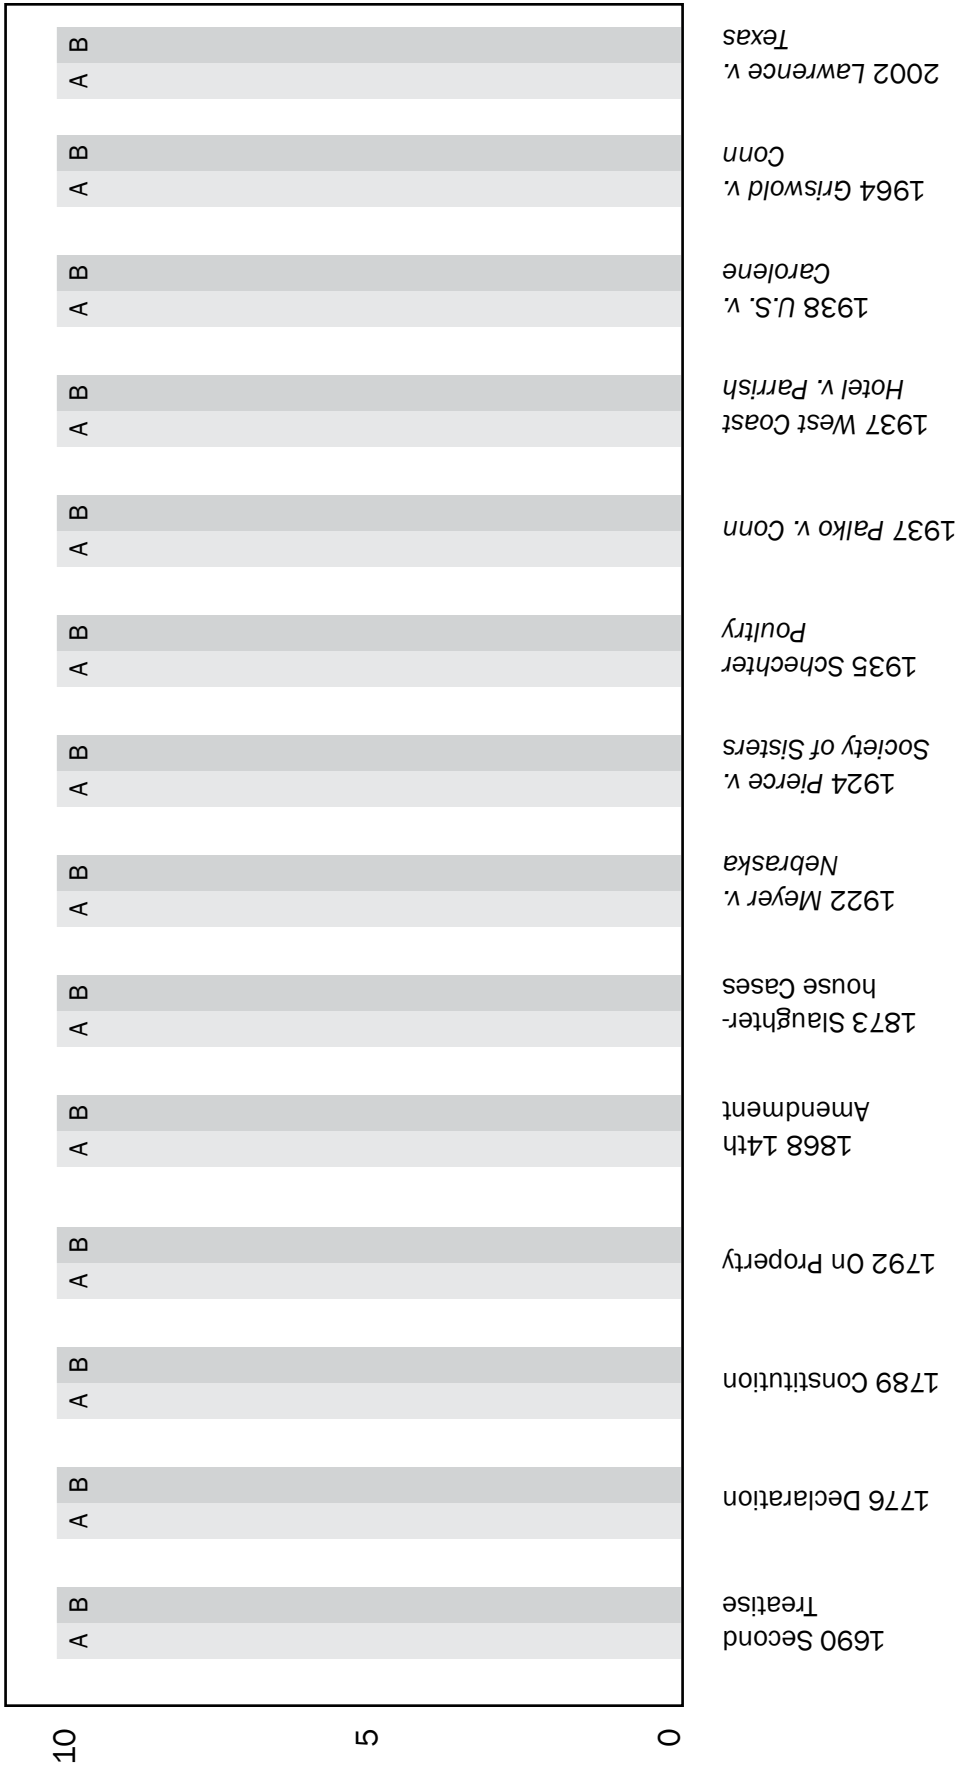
1690 Second Treatise
1776 Declaration
1789 Constitution
1792 On Property
1868 14th Amendment
1873 Slaughterhouse Cases
1922 Meyer v. Nebraska
1924 Pierce v. Society of Sisters
1935 Schechter Poultry
1937 Palko v. Conn
1937 West Coast Hotel v. Parrish
1938 U.S. v. Carolene
1964 Griswold v. Conn
2002 Lawrence v. Texas

A B
A B
A B
A B
A B
A B
A B
A B
A B
A B
A B
A B
A B
A B

0
5
10